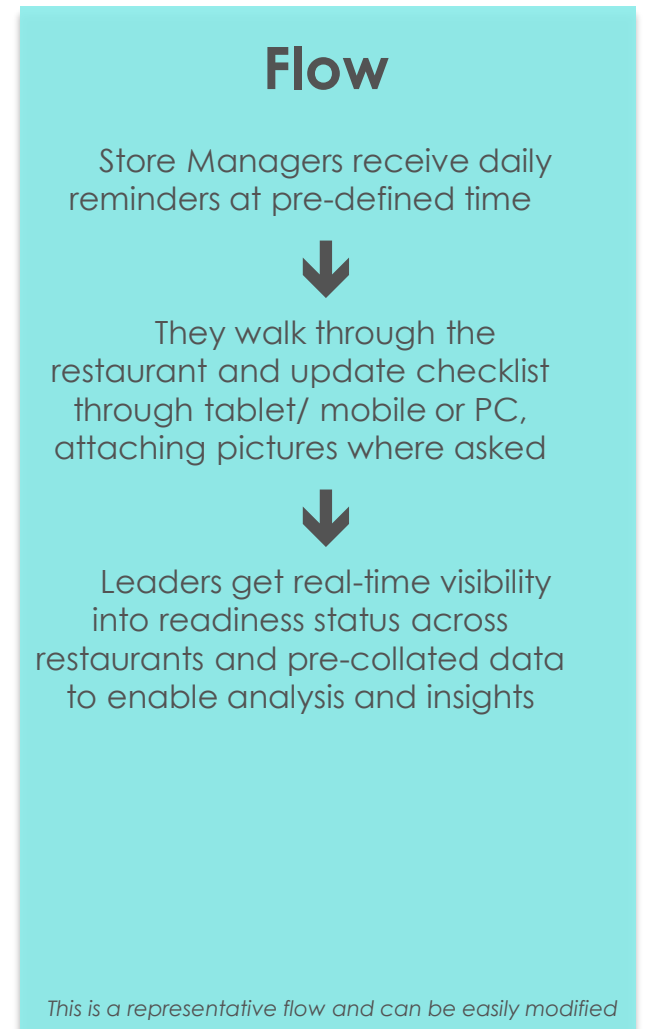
Flow

Store Managers receive daily reminders at pre-defined time

They walk through the restaurant and update checklist through tablet/ mobile or PC, attaching pictures where asked

Leaders get real-time visibility into readiness status across restaurants and pre-collated data to enable analysis and insights

This is a representative flow and can be easily modified